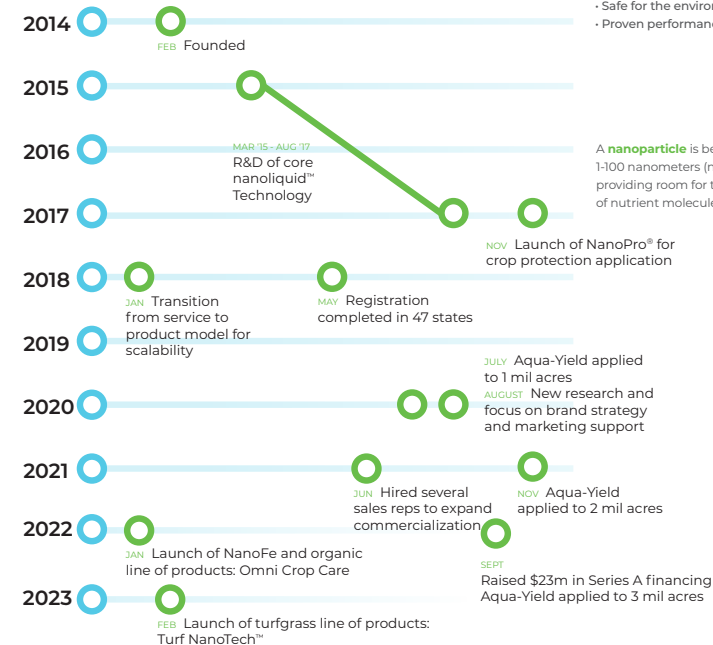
• Safe for the enviro
• Proven performan

2014
FEB Founded

2015

2016
MAR '15 - AUG '17
R&D of core nanoliquid™ Technology

A nanoparticle is be
1-100 nanometers (n
providing room for t
of nutrient molecule

2017
NOV Launch of NanoPro® for crop protection application

2018
JAN Transition from service to product model for scalability
MAY Registration completed in 47 states

2019
JULY Aqua-Yield applied to 1 mil acres

2020
AUGUST New research and focus on brand strategy and marketing support

2021
JUN Hired several sales reps to expand commercialization
NOV Aqua-Yield applied to 2 mil acres

2022
JAN Launch of NanoFe and organic line of products: Omni Crop Care
SEPT
Raised $23m in Series A financing
Aqua-Yield applied to 3 mil acres

2023
FEB Launch of turfgrass line of products: Turf NanoTech™